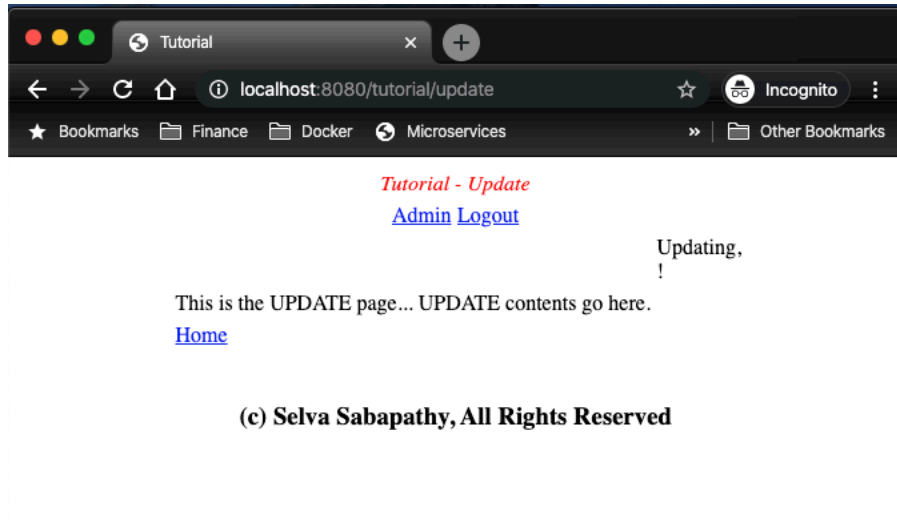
Tutorial
×
+
localhost:8080/tutorial/update
Incognito
Bookmarks Finance Docker Microservices
»
Other Bookmarks

Tutorial - Update

Admin Logout

Updating,
!

This is the UPDATE page... UPDATE contents go here.

Home

(c) Selva Sabapathy, All Rights Reserved